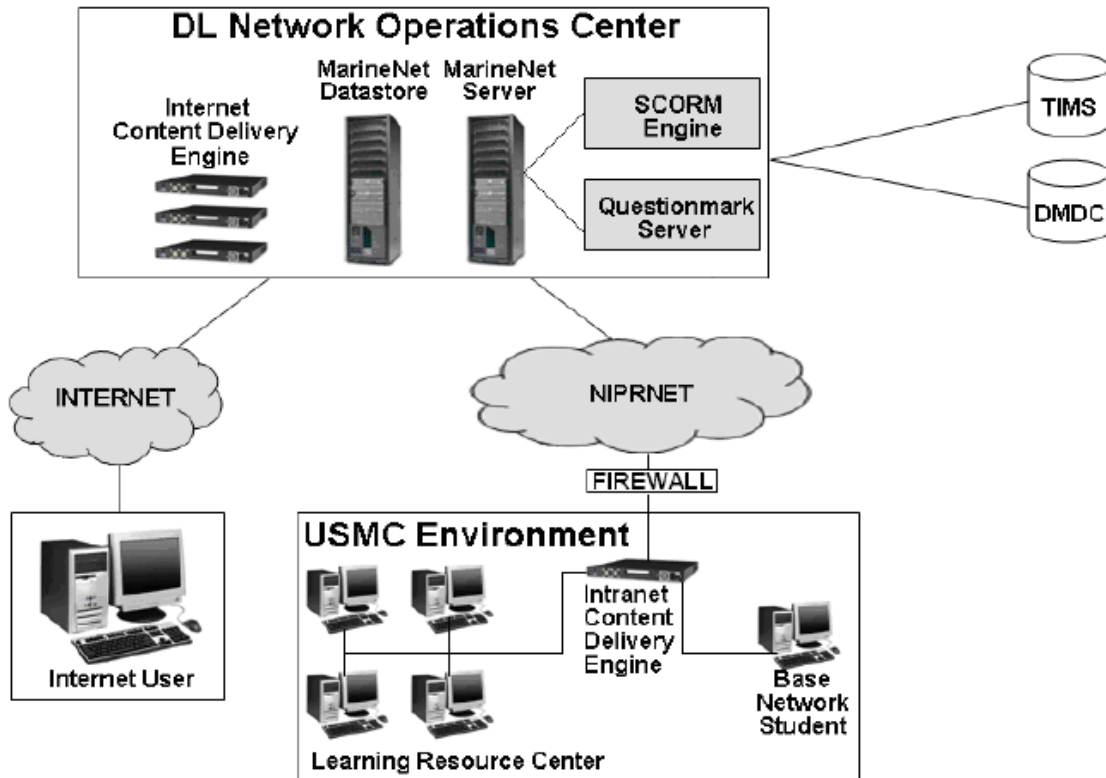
DL Network Operations Center

Internet Content Delivery Engine

MarineNet Datastore

MarineNet Server

SCORM Engine

Questionmark Server

TIMS

DMDC

INTERNET

NIPRNET

FIREWALL

Internet User

USMC Environment

Intranet Content Delivery Engine

Base Network Student

Learning Resource Center